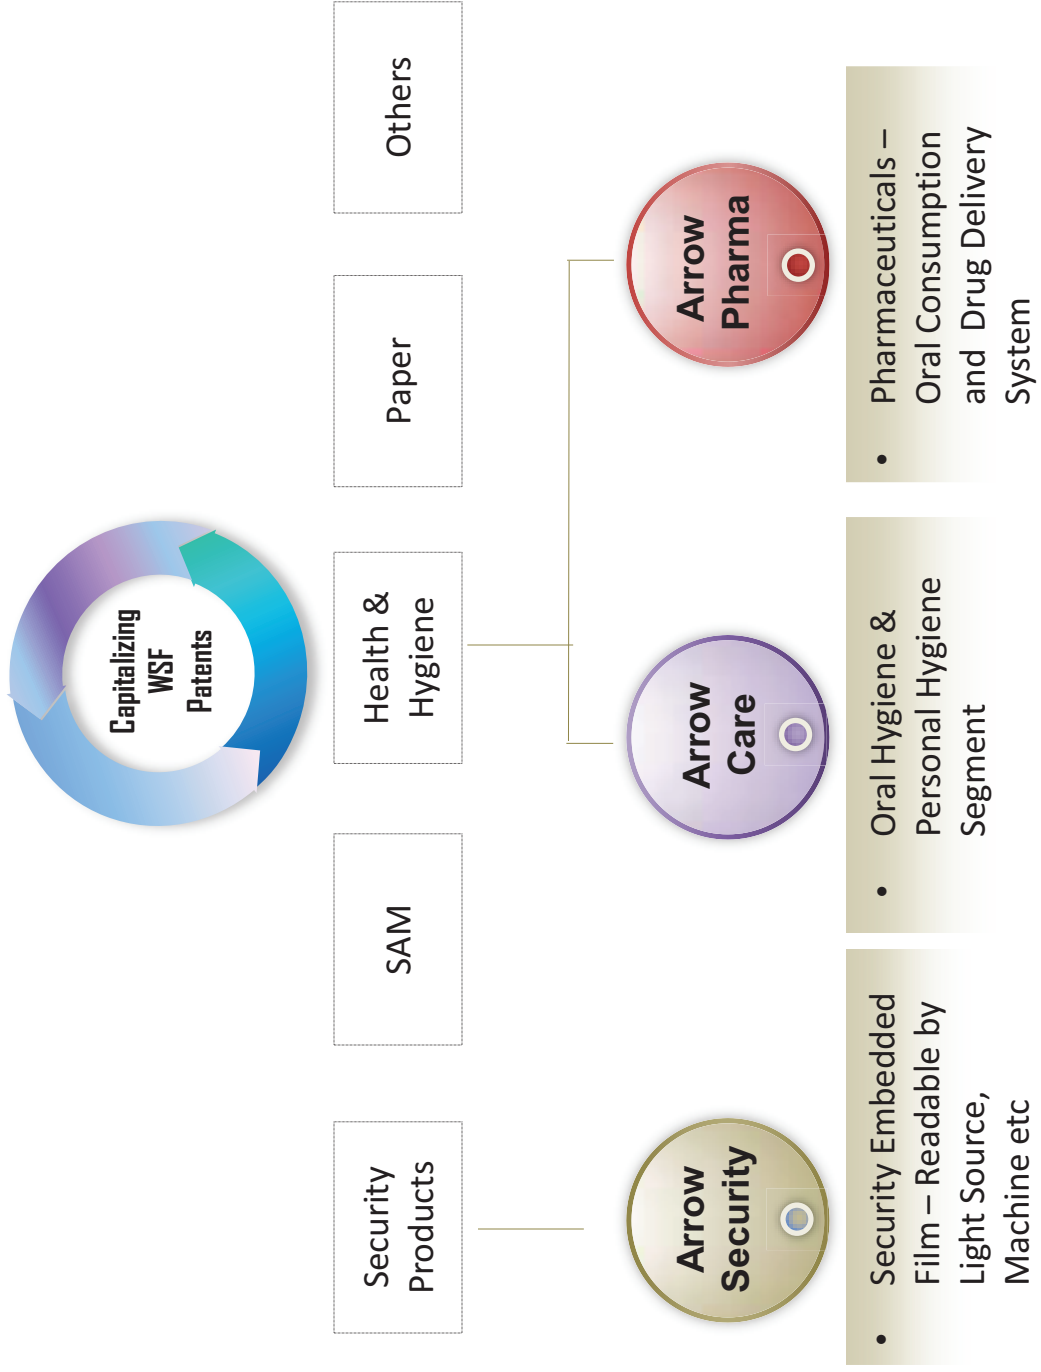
Capitalizing WSF Patents

Security Products

SAM

Health & Hygiene

Paper

Others

Arrow Security

Arrow Care

Arrow Pharma

• Security Embedded Film – Readable by Light Source, Machine etc

• Oral Hygiene & Personal Hygiene Segment

• Pharmaceuticals – Oral Consumption and Drug Delivery System